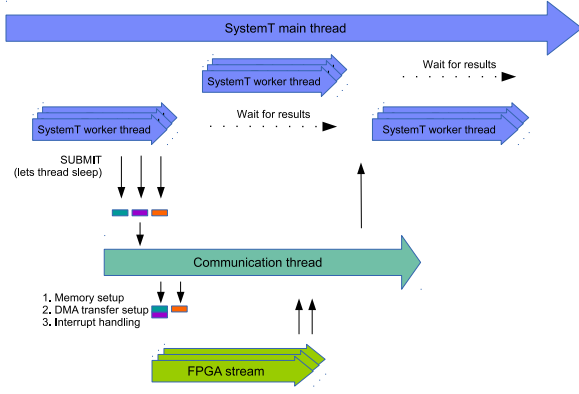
SystemT main thread

SystemT worker thread

Wait for results

SystemT worker thread

Wait for results

SystemT worker thread

SUBMIT
(lets thread sleep)

Communication thread

1. Memory setup
2. DMA transfer setup
3. Interrupt handling

FPGA stream